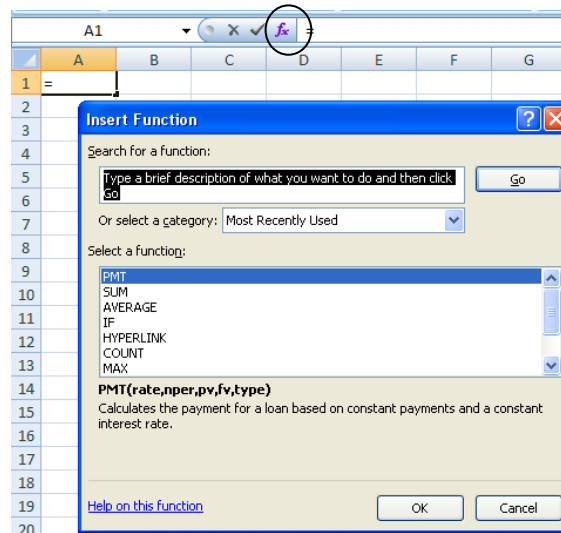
A1

$f_x$ =

| | A | B | C | D | E | F | G |
|---|---|---|---|---|---|---|---|
| 1 | = | | | | | | |
| 2 | | | | | | | |
| 3 | | | | | | | |
| 4 | | | | | | | |
| 5 | | | | | | | |
| 6 | | | | | | | |
| 7 | | | | | | | |
| 8 | | | | | | | |
| 9 | | | | | | | |
| 10 | | | | | | | |
| 11 | | | | | | | |
| 12 | | | | | | | |
| 13 | | | | | | | |
| 14 | | | | | | | |
| 15 | | | | | | | |
| 16 | | | | | | | |
| 17 | | | | | | | |
| 18 | | | | | | | |
| 19 | | | | | | | |
| 20 | | | | | | | |

Insert Function

Search for a function:

Type a brief description of what you want to do and then click Go

Go

Or select a category: Most Recently Used

Select a function:

PMT
SUM
AVERAGE
IF
HYPERLINK
COUNT
MAX

PMT(rate,nper,pv,fv,type)

Calculates the payment for a loan based on constant payments and a constant interest rate.

Help on this function

OK

Cancel